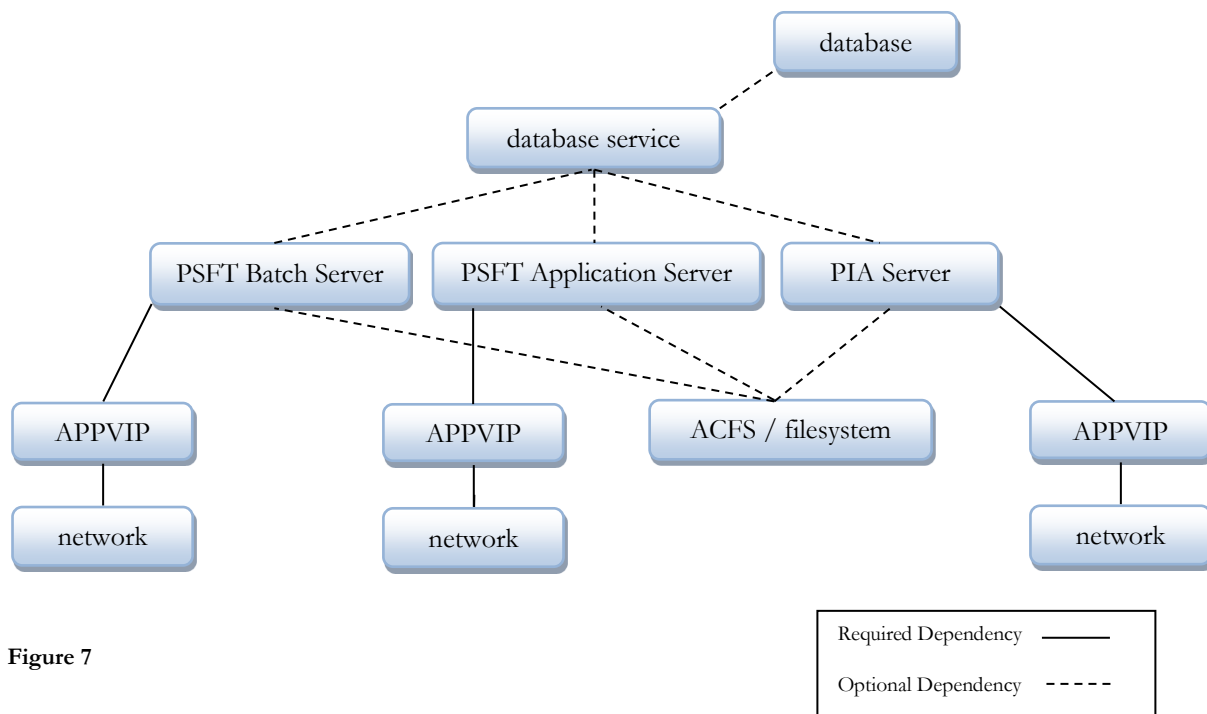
database

database service

PSFT Batch Server

PSFT Application Server

PIA Server

APPVIP

APPVIP

ACFS / filesystem

APPVIP

network

network

network

Figure 7

Required Dependency

Optional Dependency